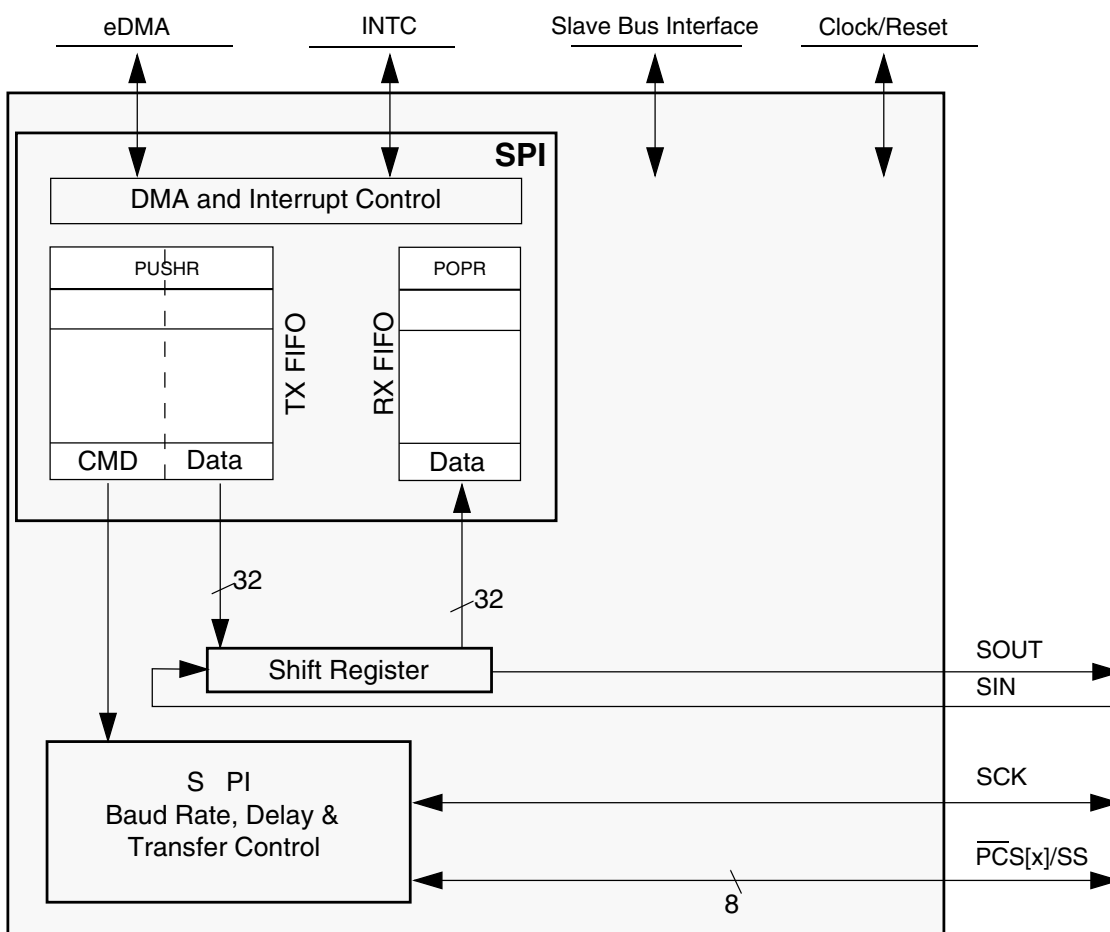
eDMA

INTC

Slave Bus Interface

Clock/Reset

SPI

DMA and Interrupt Control

PUSHR

TX FIFO

CMD

Data

POPR

RX FIFO

Data

32

32

Shift Register

SOUT

SIN

S PI
Baud Rate, Delay &
Transfer Control

SCK

$\overline{PCS}[x]/SS$

8